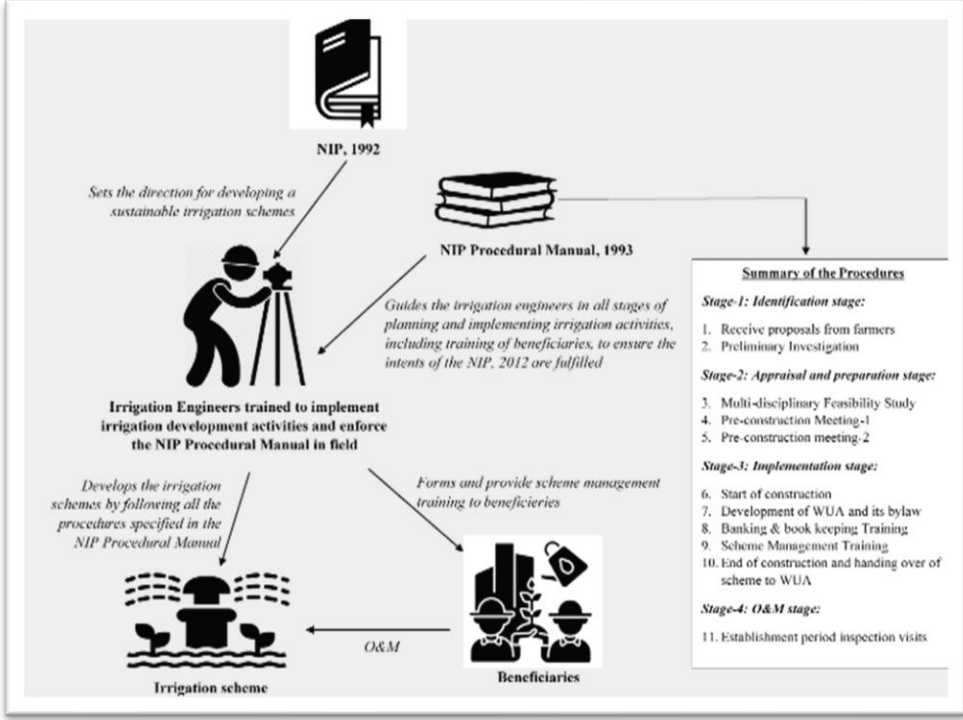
NIP, 1992

Sets the direction for developing a sustainable irrigation schemes

NIP Procedural Manual, 1993

Guides the irrigation engineers in all stages of planning and implementing irrigation activities, including training of beneficiaries, to ensure the intents of the NIP, 2012 are fulfilled

Irrigation Engineers trained to implement irrigation development activities and enforce the NIP Procedural Manual in field

Develops the irrigation schemes by following all the procedures specified in the NIP Procedural Manual

Forms and provide scheme management training to beneficieries

O&M

Irrigation scheme

Beneficiaries

Summary of the Procedures

Stage-1: Identification stage:

1. Receive proposals from farmers
2. Preliminary Investigation

Stage-2: Appraisal and preparation stage:

3. Multi-disciplinary Feasibility Study
4. Pre-construction Meeting-1
5. Pre-construction meeting-2

Stage-3: Implementation stage:

6. Start of construction
7. Development of WUA and its bylaw
8. Banking & book keeping Training
9. Scheme Management Training
10. End of construction and handing over of scheme to WUA

Stage-4: O&M stage:

11. Establishment period inspection visits